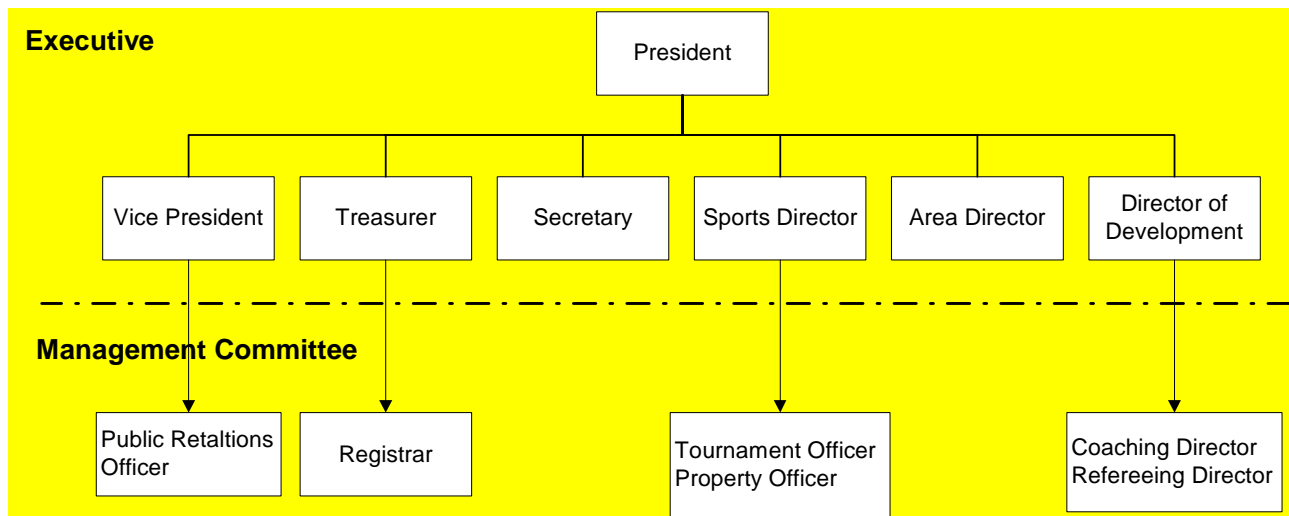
Executive

President

Vice President

Treasurer

Secretary

Sports Director

Area Director

Director of Development

Management Committee

Public Retaltions Officer

Registrar

Tournament Officer
Property Officer

Coaching Director
Refereeing Director